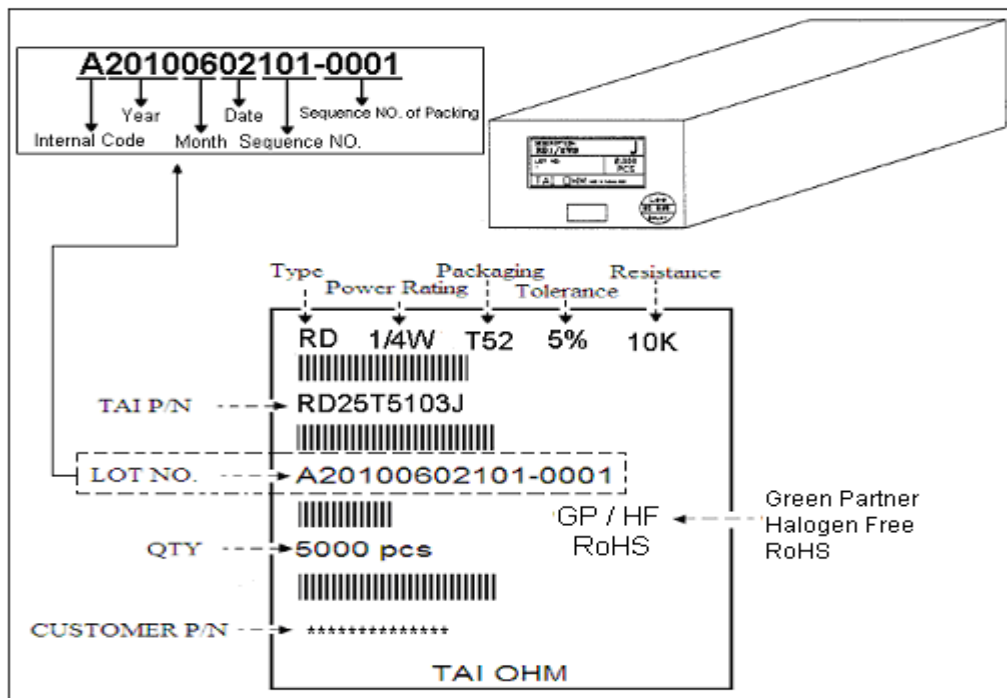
A20100602101-0001

Year
Date
Sequence NO. of Packing
Internal Code
Month
Sequence NO.

Type
Power Rating
Packaging
Tolerance
Resistance

RD 1/4W T52 5% 10K

TAI P/N RD25T5103J

LOT NO. A20100602101-0001

GP / HF
RoHS

Green Partner
Halogen Free
RoHS

QTY 5000 pcs

CUSTOMER P/N **************

TAI OHM